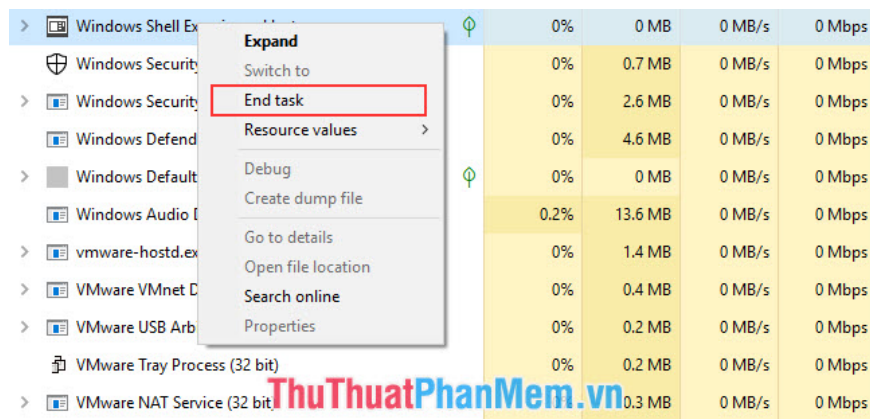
| | | | | | |
|---|---|---|---|---|---|
| Windows Shell Ex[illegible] | | 0% | 0 MB | 0 MB/s | 0 Mbps |
| Windows Security | | 0% | 0.7 MB | 0 MB/s | 0 Mbps |
| Windows Security | | 0% | 2.6 MB | 0 MB/s | 0 Mbps |
| Windows Defend | | 0% | 4.6 MB | 0 MB/s | 0 Mbps |
| Windows Default | | 0% | 0 MB | 0 MB/s | 0 Mbps |
| Windows Audio D | | 0.2% | 13.6 MB | 0 MB/s | 0 Mbps |
| vmware-hostd.ex | | 0% | 1.4 MB | 0 MB/s | 0 Mbps |
| VMware VMnet D | | 0% | 0.4 MB | 0 MB/s | 0 Mbps |
| VMware USB Arb | | 0% | 0.2 MB | 0 MB/s | 0 Mbps |
| VMware Tray Process (32 bit) | | 0% | 0.2 MB | 0 MB/s | 0 Mbps |
| VMware NAT Service (32 bit) | | | 0.3 MB | 0 MB/s | 0 Mbps |

Expand
Switch to
End task
Resource values
Debug
Create dump file
Go to details
Open file location
Search online
Properties

ThuThuatPhanMem.vn